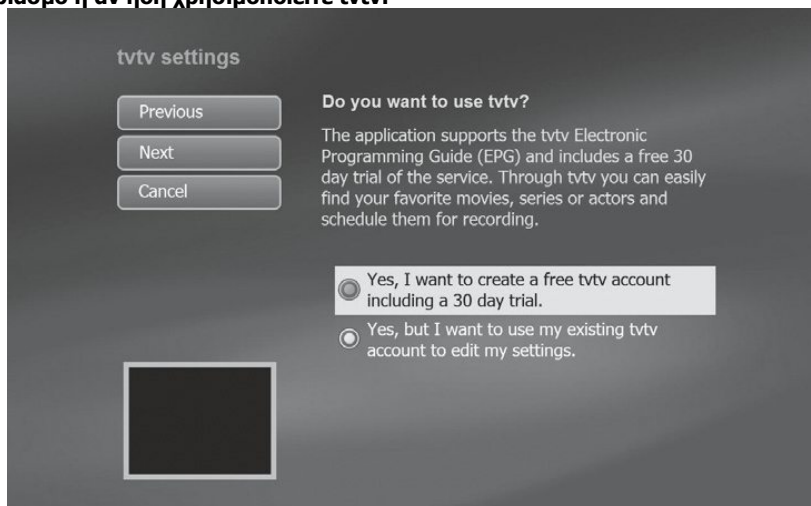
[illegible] αν ήδη χρησιμοποιείτε tvtv.

tvtv settings

Previous

Next

Cancel

Do you want to use tvtv?

The application supports the tvtv Electronic Programming Guide (EPG) and includes a free 30 day trial of the service. Through tvtv you can easily find your favorite movies, series or actors and schedule them for recording.

Yes, I want to create a free tvtv account including a 30 day trial.

Yes, but I want to use my existing tvtv account to edit my settings.